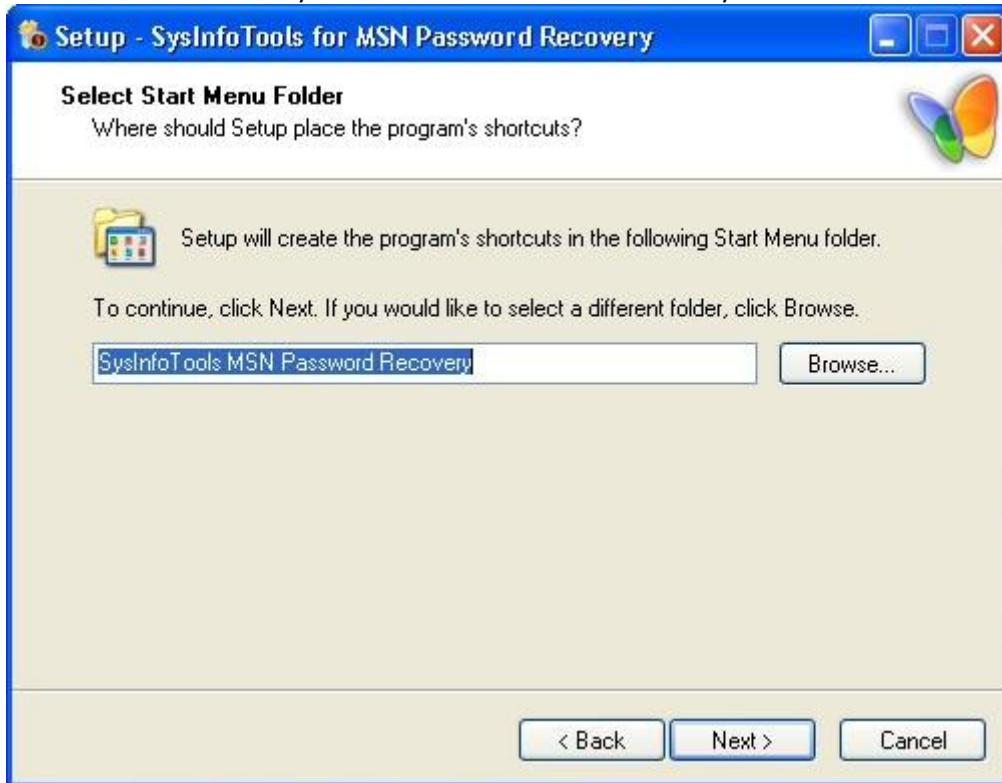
Setup - SysInfoTools for MSN Password Recovery

Select Start Menu Folder
Where should Setup place the program's shortcuts?

Setup will create the program's shortcuts in the following Start Menu folder.

To continue, click Next. If you would like to select a different folder, click Browse.

SysInfoTools MSN Password Recovery

Browse...

< Back

Next >

Cancel